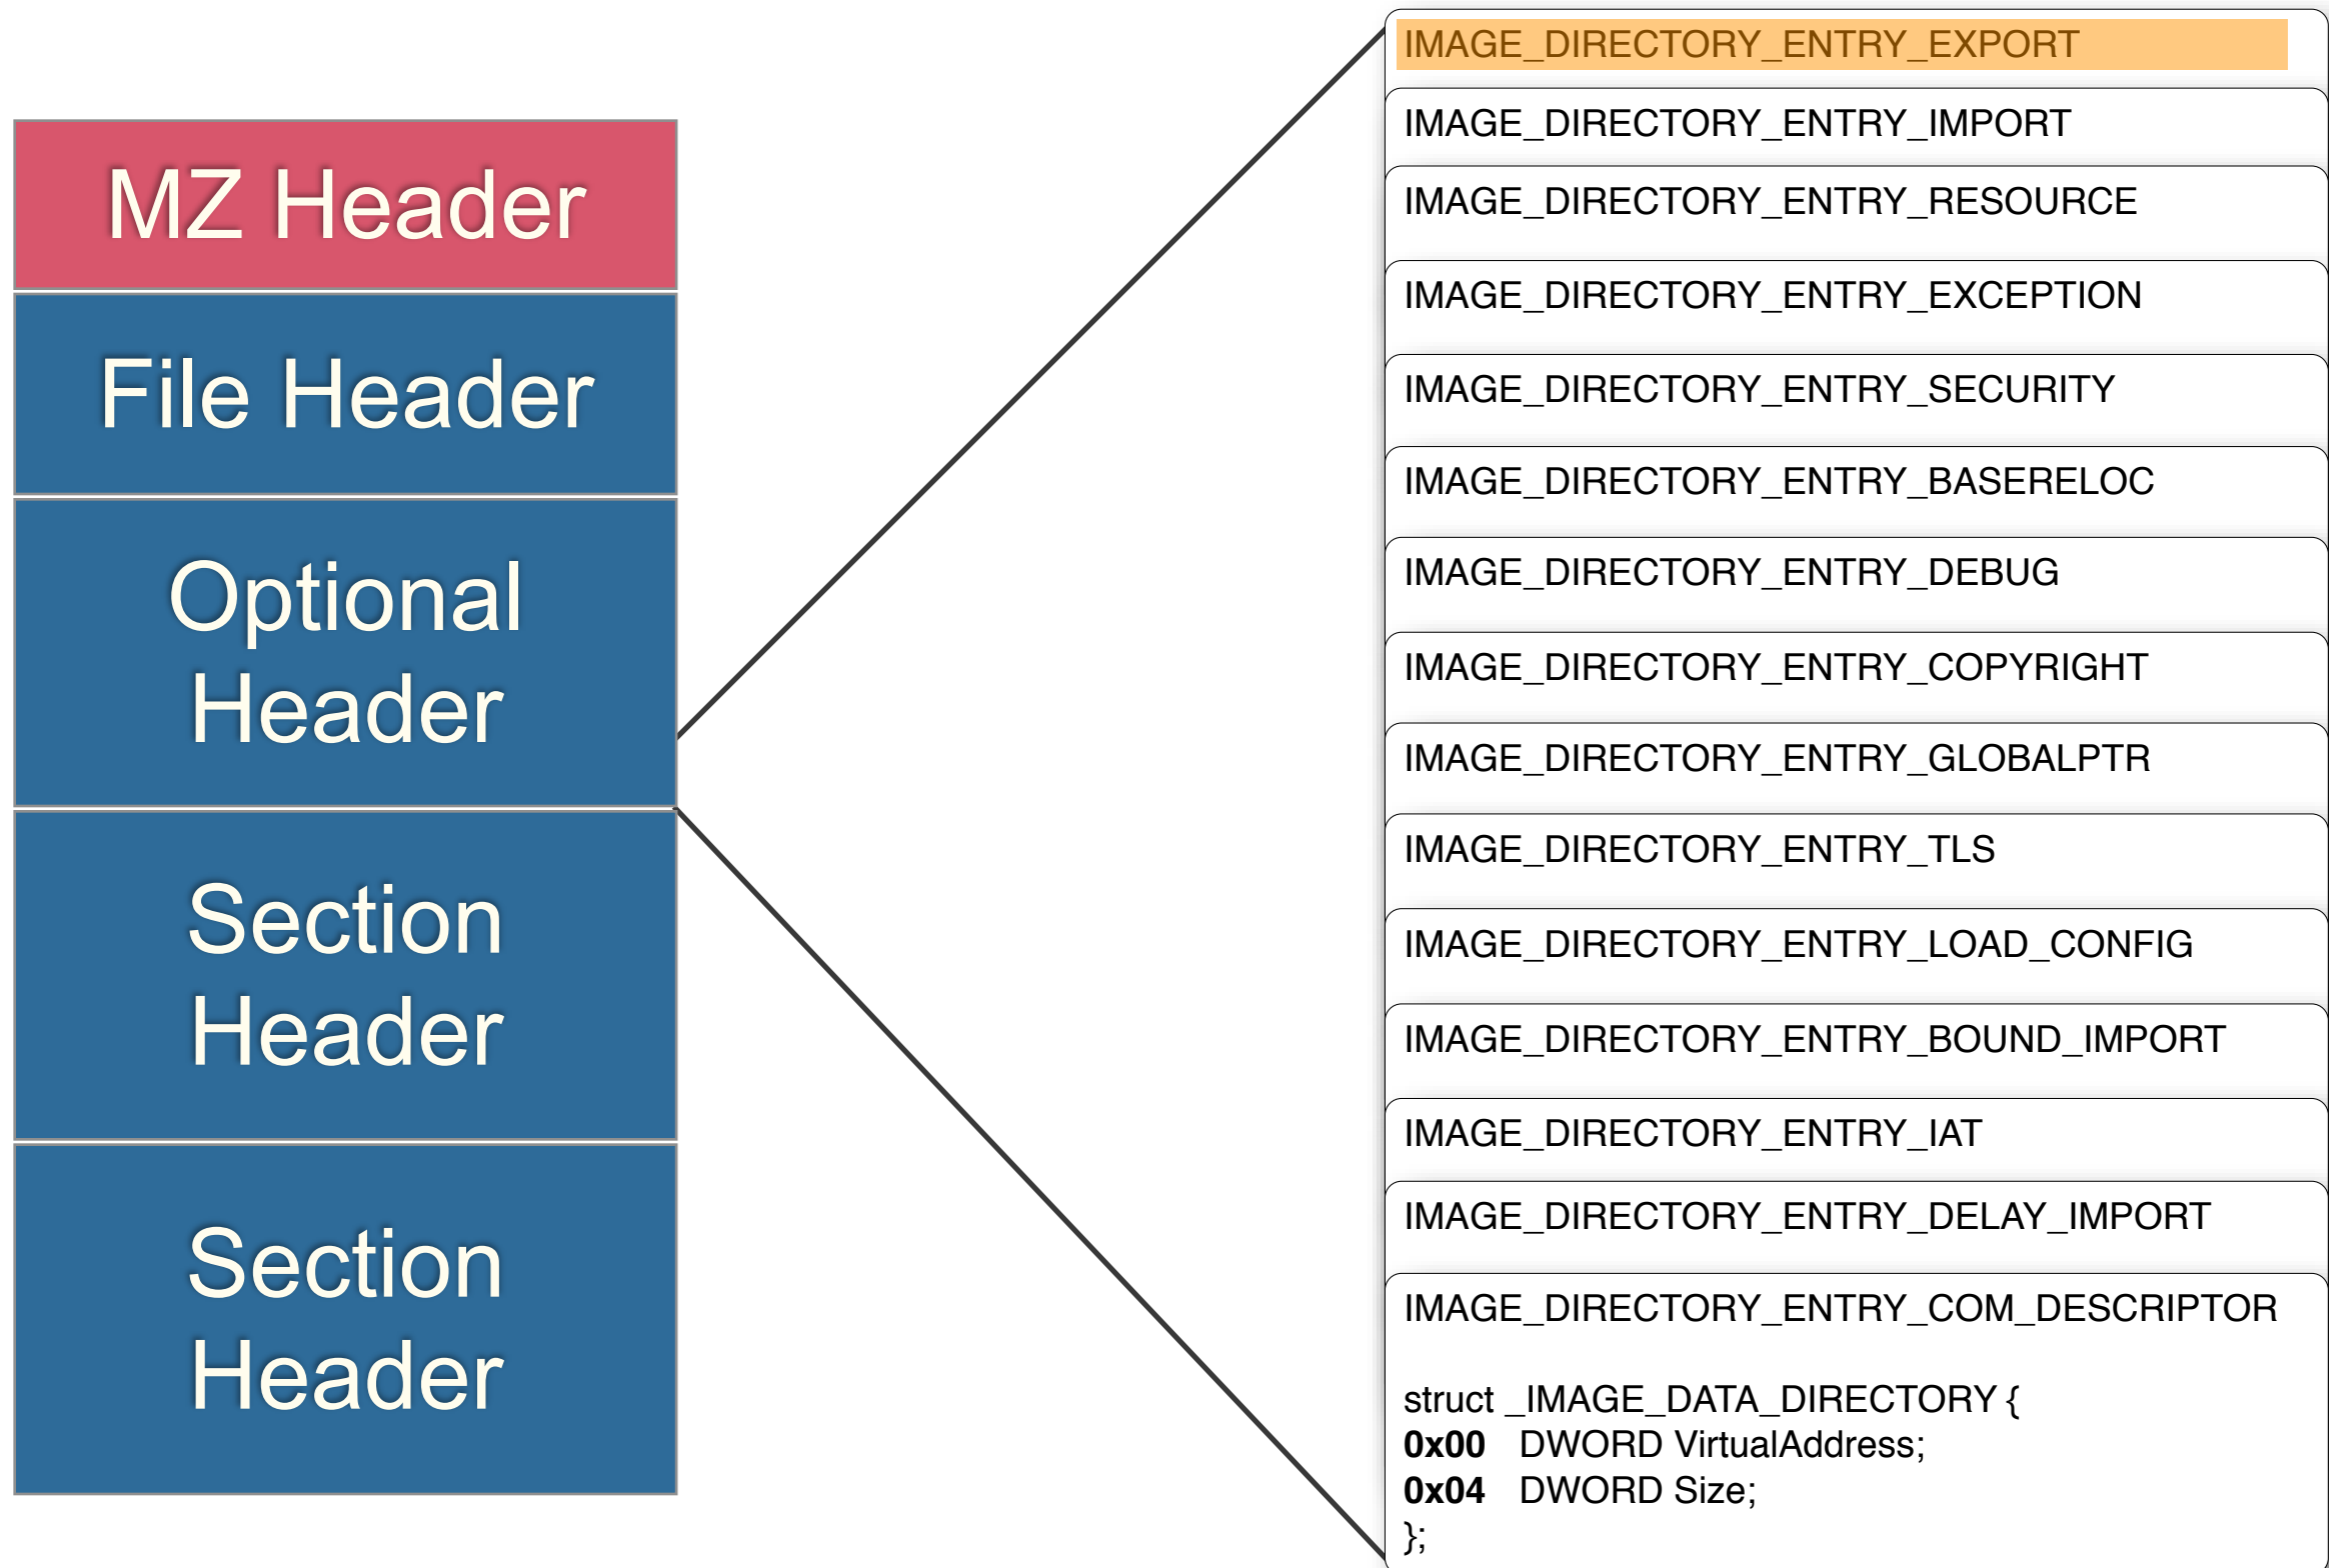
MZ Header

File Header

Optional Header

Section Header

Section Header

IMAGE_DIRECTORY_ENTRY_EXPORT

IMAGE_DIRECTORY_ENTRY_IMPORT

IMAGE_DIRECTORY_ENTRY_RESOURCE

IMAGE_DIRECTORY_ENTRY_EXCEPTION

IMAGE_DIRECTORY_ENTRY_SECURITY

IMAGE_DIRECTORY_ENTRY_BASERELOC

IMAGE_DIRECTORY_ENTRY_DEBUG

IMAGE_DIRECTORY_ENTRY_COPYRIGHT

IMAGE_DIRECTORY_ENTRY_GLOBALPTR

IMAGE_DIRECTORY_ENTRY_TLS

IMAGE_DIRECTORY_ENTRY_LOAD_CONFIG

IMAGE_DIRECTORY_ENTRY_BOUND_IMPORT

IMAGE_DIRECTORY_ENTRY_IAT

IMAGE_DIRECTORY_ENTRY_DELAY_IMPORT

IMAGE_DIRECTORY_ENTRY_COM_DESCRIPTOR

struct _IMAGE_DATA_DIRECTORY {
0x00 DWORD VirtualAddress;
0x04 DWORD Size;
};